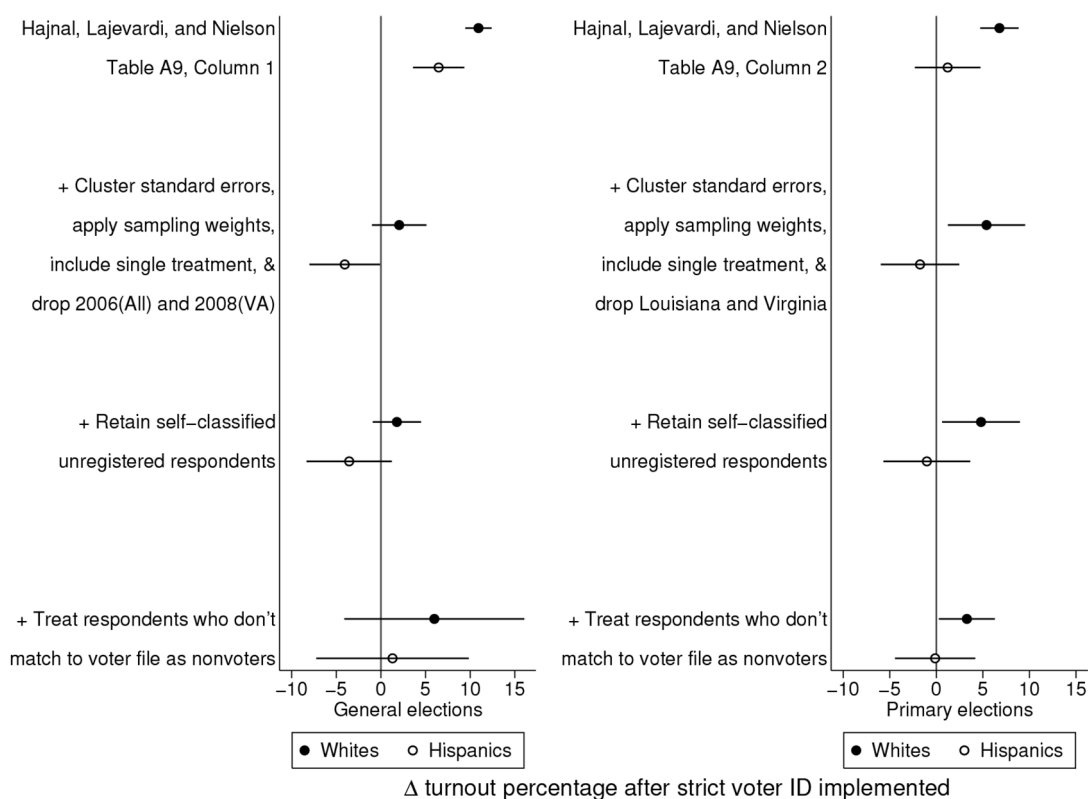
Hajnal, Lajevardi, and Nielson
Table A9, Column 1

+ Cluster standard errors,
apply sampling weights,
include single treatment, &
drop 2006(All) and 2008(VA)

+ Retain self−classified
unregistered respondents

+ Treat respondents who don't
match to voter file as nonvoters

−10 −5 0 5 10 15
General elections

● Whites ○ Hispanics

Hajnal, Lajevardi, and Nielson
Table A9, Column 2

+ Cluster standard errors,
apply sampling weights,
include single treatment, &
drop Louisiana and Virginia

+ Retain self−classified
unregistered respondents

+ Treat respondents who don't
match to voter file as nonvoters

−10 −5 0 5 10 15
Primary elections

● Whites ○ Hispanics

$\Delta$ turnout percentage after strict voter ID implemented